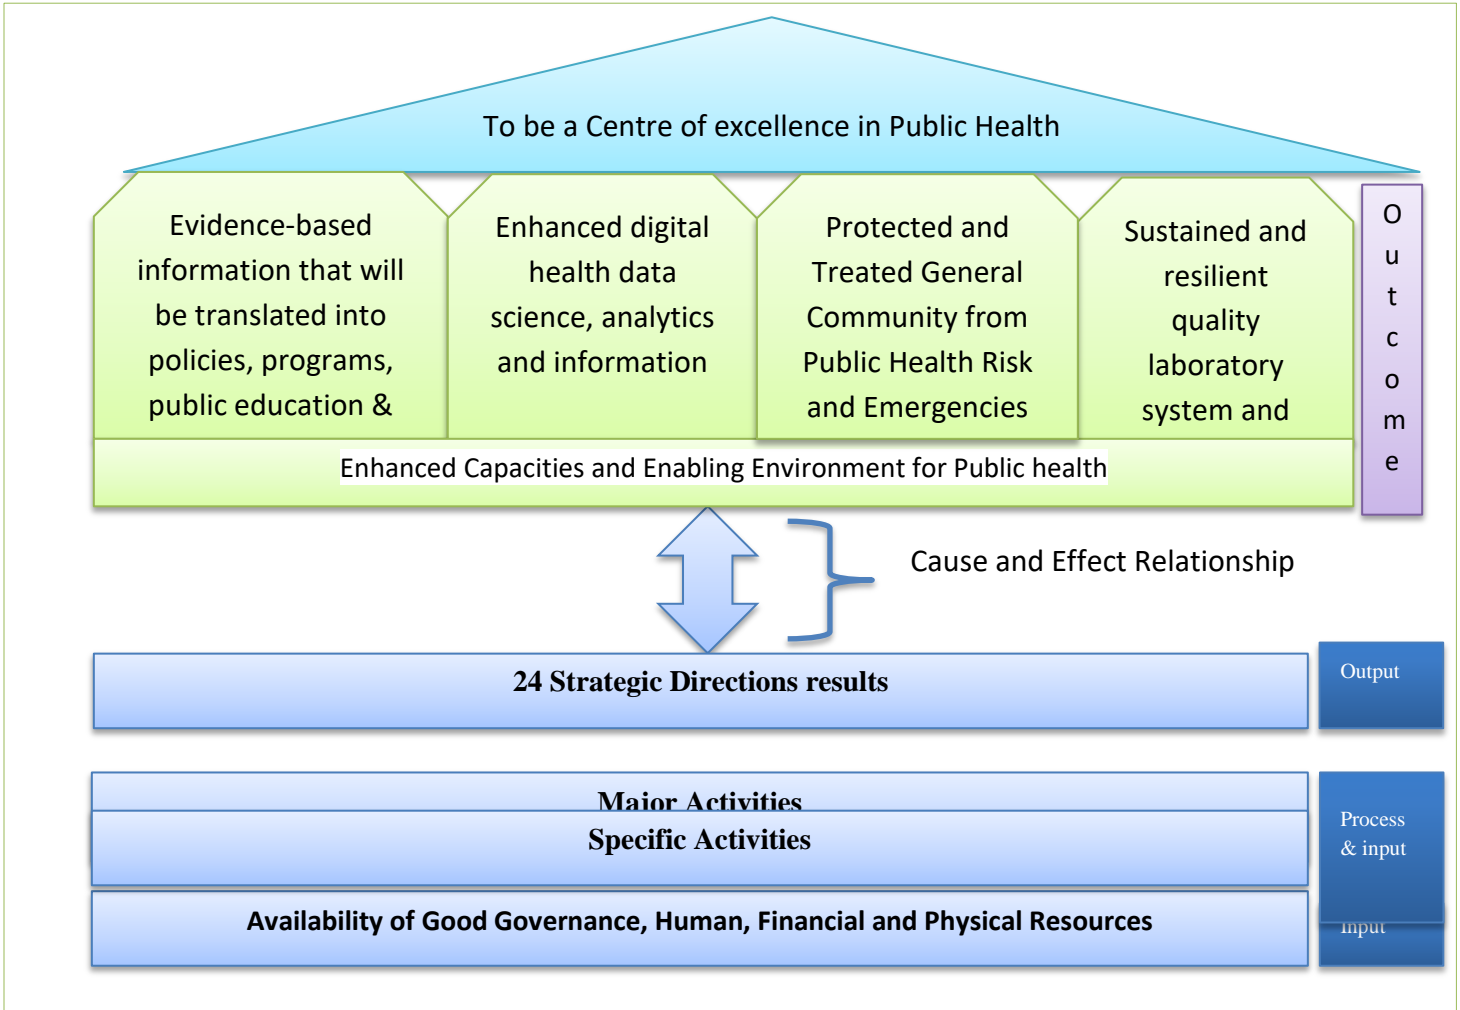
To be a Centre of excellence in Public Health

Evidence-based information that will be translated into policies, programs, public education &

Enhanced digital health data science, analytics and information

Protected and Treated General Community from Public Health Risk and Emergencies

Sustained and resilient quality laboratory system and

O u t c o m e

Enhanced Capacities and Enabling Environment for Public health

Cause and Effect Relationship

24 Strategic Directions results

Output

Major Activities

Specific Activities

Process & input

Availability of Good Governance, Human, Financial and Physical Resources

Input